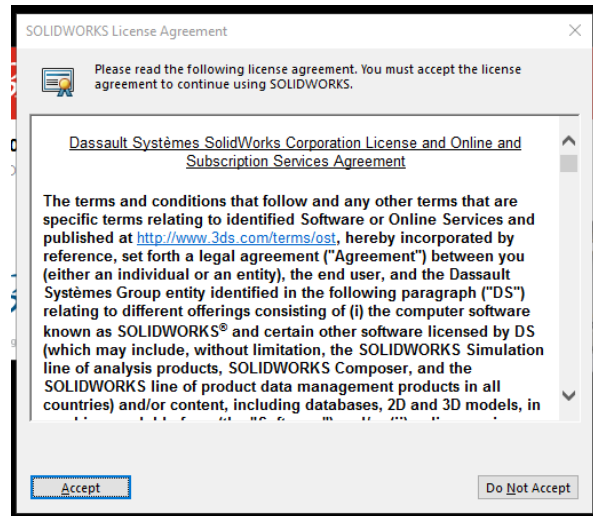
SOLIDWORKS License Agreement

Please read the following license agreement. You must accept the license agreement to continue using SOLIDWORKS.

Dassault Systèmes SolidWorks Corporation License and Online and Subscription Services Agreement

The terms and conditions that follow and any other terms that are specific terms relating to identified Software or Online Services and published at http://www.3ds.com/terms/ost, hereby incorporated by reference, set forth a legal agreement ("Agreement") between you (either an individual or an entity), the end user, and the Dassault Systèmes Group entity identified in the following paragraph ("DS") relating to different offerings consisting of (i) the computer software known as SOLIDWORKS® and certain other software licensed by DS (which may include, without limitation, the SOLIDWORKS Simulation line of analysis products, SOLIDWORKS Composer, and the SOLIDWORKS line of product data management products in all countries) and/or content, including databases, 2D and 3D models, in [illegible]

Accept

Do Not Accept